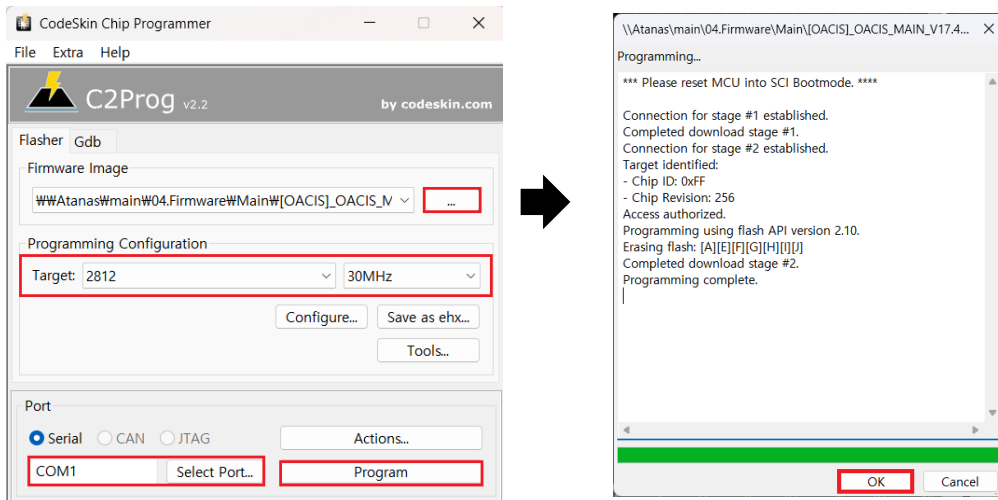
CodeSkin Chip Programmer

File Extra Help

C2Prog v2.2

by codeskin.com

Flasher Gdb

Firmware Image

₩₩Atanas₩main₩04.Firmware₩Main₩[OACIS]_OACIS_M

...

Programming Configuration

Target: 2812 30MHz

Configure... Save as ehx...

Tools...

Port

Serial CAN JTAG

Actions...

COM1 Select Port...

Program

\\Atanas\main\04.Firmware\Main\[OACIS]_OACIS_MAIN_V17.4...

Programming...

*** Please reset MCU into SCI Bootmode. ****

Connection for stage #1 established.
Completed download stage #1.
Connection for stage #2 established.
Target identified:
- Chip ID: 0xFF
- Chip Revision: 256
Access authorized.
Programming using flash API version 2.10.
Erasing flash: [A][E][F][G][H][I][J]
Completed download stage #2.
Programming complete.

OK Cancel